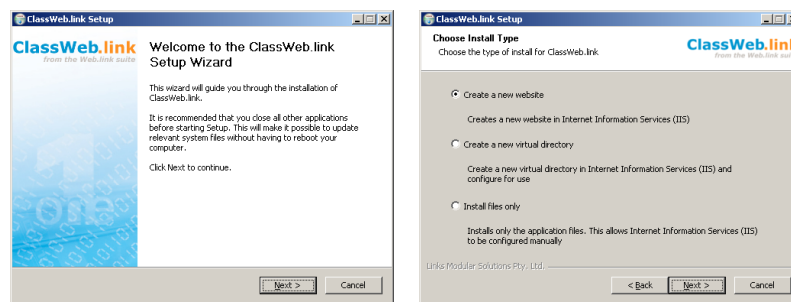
ClassWeb.link Setup

ClassWeb.link
from the Web.link suite

Welcome to the ClassWeb.link Setup Wizard

This wizard will guide you through the installation of ClassWeb.link.

It is recommended that you close all other applications before starting Setup. This will make it possible to update relevant system files without having to reboot your computer.

Click Next to continue.

Next >
Cancel

ClassWeb.link Setup

Choose Install Type
Choose the type of install for ClassWeb.link

ClassWeb.lin
from the Web.link suit

Create a new website

Creates a new website in Internet Information Services (IIS)

Create a new virtual directory

Create a new virtual directory in Internet Information Services (IIS) and configure for use

Install files only

Installs only the application files. This allows Internet Information Services (IIS) to be configured manually

Links Modular Solutions Pty. Ltd.

< Back
Next >
Cancel